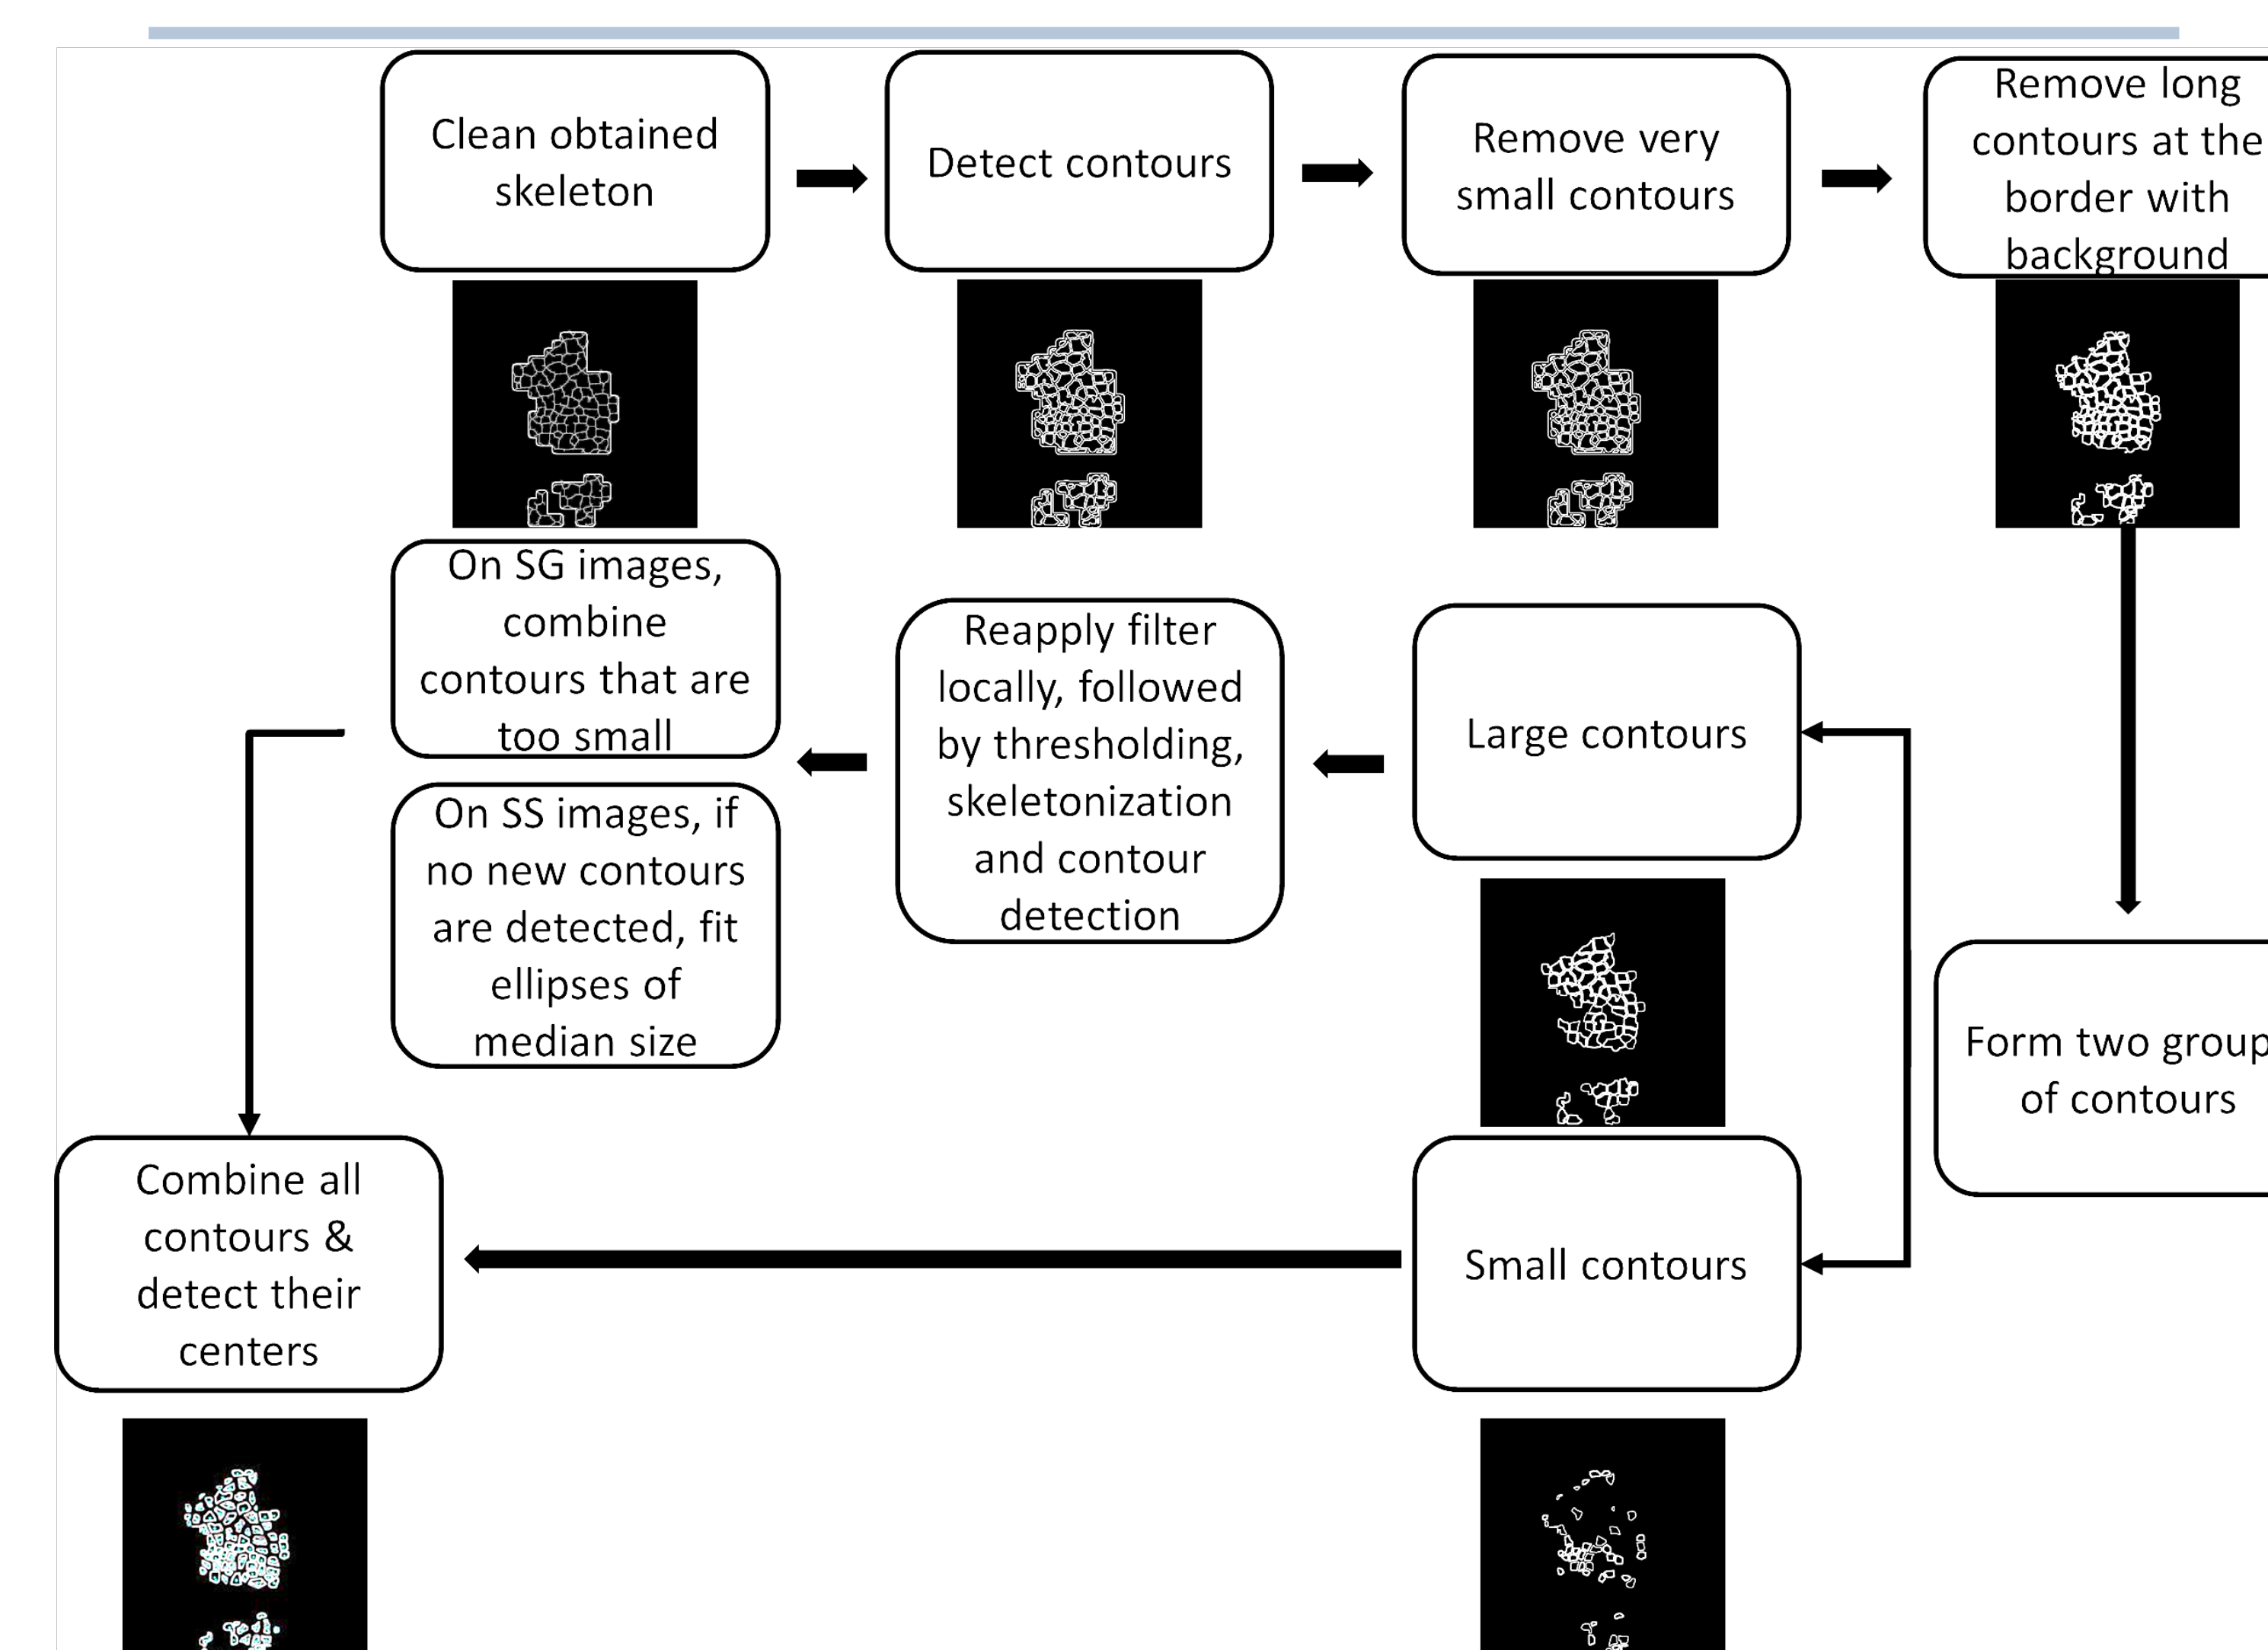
Clean obtained skeleton

Detect contours

Remove very small contours

Remove long contours at the border with background

On SG images, combine contours that are too small

On SS images, if no new contours are detected, fit ellipses of median size

Reapply filter locally, followed by thresholding, skeletonization and contour detection

Large contours

Form two group of contours

Combine all contours & detect their centers

Small contours